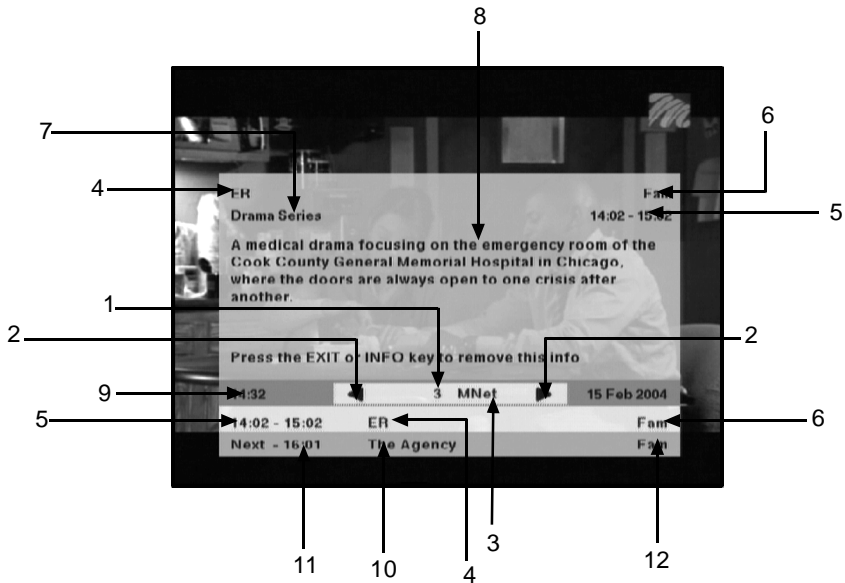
8

7

6

4

ER

Fam

Drama Series

14:02 - 15:02

5

A medical drama focusing on the emergency room of the Cook County General Memorial Hospital in Chicago, where the doors are always open to one crisis after another.

1

2

2

Press the EXIT or INFO key to remove this info

9

14:32

3 MNet

15 Feb 2004

5

14:02 - 15:02

ER

Fam

6

Next - 16:01

The Agency

Fam

11

10

4

3

12